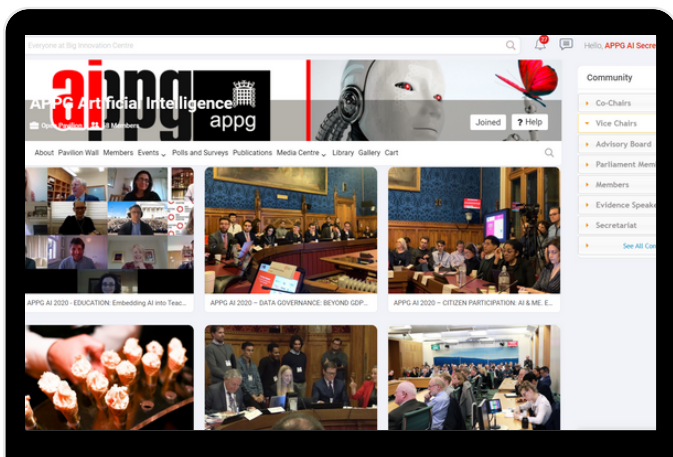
Everyone at Big Innovation Centre

Hello, APPG AI Secre

aiappg

appg

APPG Artificial Intelligence

Open Pavilion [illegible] Members

Joined

? Help

About Pavilion Wall Members Events Polls and Surveys Publications Media Centre Library Gallery Cart

Community

Co-Chairs

Vice Chairs

Advisory Board

Parliament Mem

Members

Evidence Speake

Secretariat

See All Co

APPG AI 2020 - EDUCATION: Embedding AI into Teac...

APPG AI 2020 – DATA GOVERNANCE: BEYOND GDP...

APPG AI 2020 – CITIZEN PARTICIPATION: AI & ME. E...